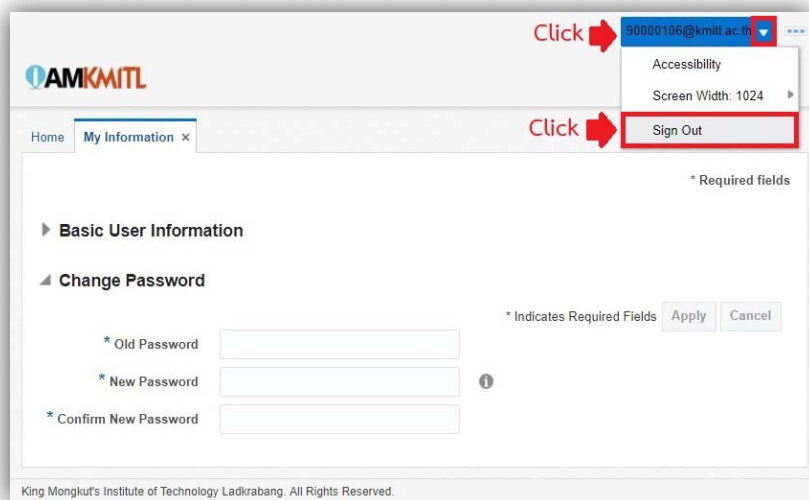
Click 90000106@kmitl.ac.th

IAMKMITL

Accessibility

Screen Width: 1024

Home My Information ×

Click Sign Out

* Required fields

Basic User Information

Change Password

* Indicates Required Fields Apply Cancel

* Old Password

* New Password

* Confirm New Password

King Mongkut's Institute of Technology Ladkrabang. All Rights Reserved.